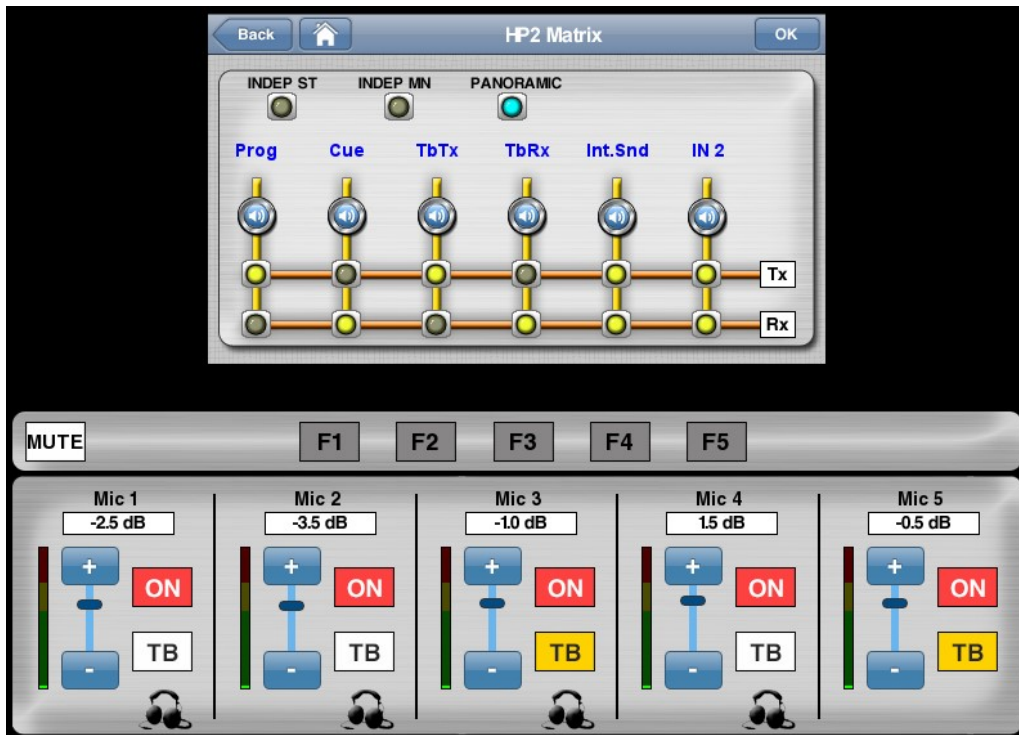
Back

HP2 Matrix

OK

INDEP ST

INDEP MN

PANORAMIC

Prog

Cue

TbTx

TbRx

Int.Snd

IN 2

Tx

Rx

MUTE

F1

F2

F3

F4

F5

Mic 1
-2.5 dB
+
ON
TB
-

Mic 2
-3.5 dB
+
ON
TB
-

Mic 3
-1.0 dB
+
ON
TB
-

Mic 4
1.5 dB
+
ON
TB
-

Mic 5
-0.5 dB
+
ON
TB
-